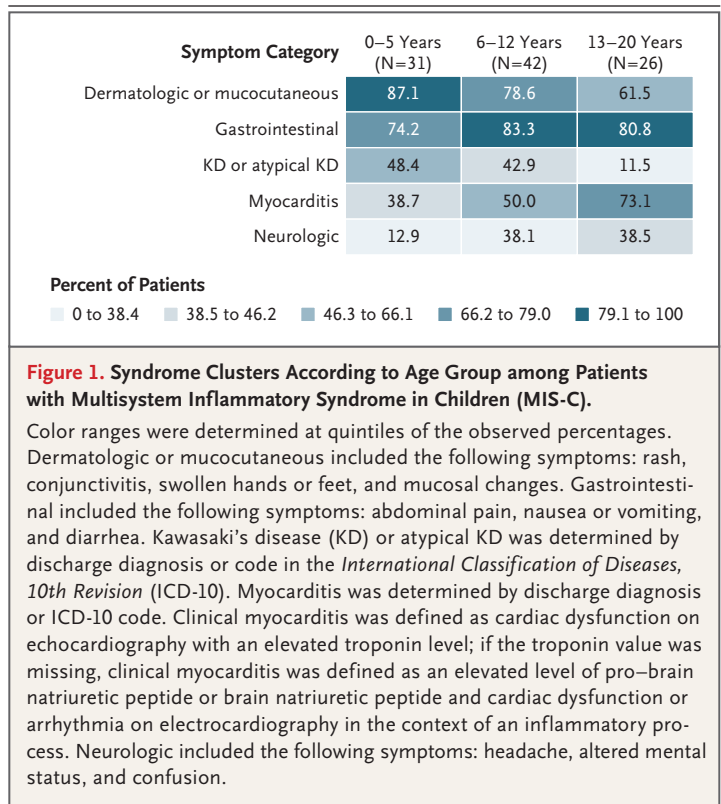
| Symptom Category | 0–5 Years (N=31) | 6–12 Years (N=42) | 13–20 Years (N=26) |
|---|---|---|---|
| Dermatologic or mucocutaneous | 87.1 | 78.6 | 61.5 |
| Gastrointestinal | 74.2 | 83.3 | 80.8 |
| KD or atypical KD | 48.4 | 42.9 | 11.5 |
| Myocarditis | 38.7 | 50.0 | 73.1 |
| Neurologic | 12.9 | 38.1 | 38.5 |

Percent of Patients

0 to 38.4 38.5 to 46.2 46.3 to 66.1 66.2 to 79.0 79.1 to 100

Figure 1. Syndrome Clusters According to Age Group among Patients with Multisystem Inflammatory Syndrome in Children (MIS-C).

Color ranges were determined at quintiles of the observed percentages. Dermatologic or mucocutaneous included the following symptoms: rash, conjunctivitis, swollen hands or feet, and mucosal changes. Gastrointestinal included the following symptoms: abdominal pain, nausea or vomiting, and diarrhea. Kawasaki's disease (KD) or atypical KD was determined by discharge diagnosis or code in the International Classification of Diseases, 10th Revision (ICD-10). Myocarditis was determined by discharge diagnosis or ICD-10 code. Clinical myocarditis was defined as cardiac dysfunction on echocardiography with an elevated troponin level; if the troponin value was missing, clinical myocarditis was defined as an elevated level of pro–brain natriuretic peptide or brain natriuretic peptide and cardiac dysfunction or arrhythmia on electrocardiography in the context of an inflammatory process. Neurologic included the following symptoms: headache, altered mental status, and confusion.